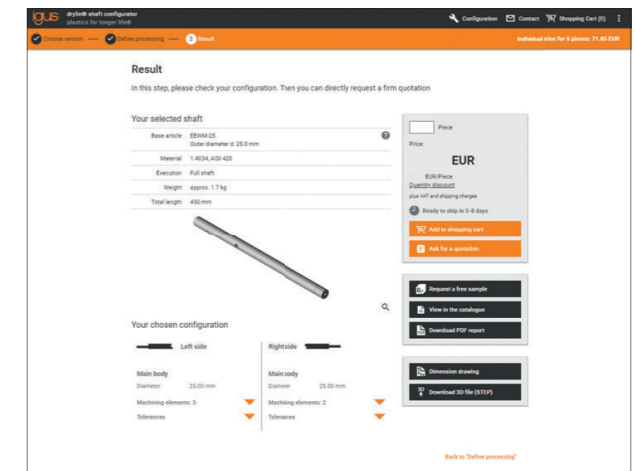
igus drylin® shaft configurator
plastics for longer life®

Configuration Contact Shopping Cart (0)

Choose version — Define processing — 3 Result

Individual price for 5 pieces: 71.65 EUR

Result

In this step, please check your configuration. Then you can directly request a firm quotation

Your selected shaft

| | |
|---|---|
| Base article | EEWM-25 Outer diameter d: 25.0 mm |
| Material | 1.4034, AISI 420 |
| Execution | Full shaft |
| Weight | approx. 1.7 kg |
| Total length | 450 mm |

Piece

Price:

EUR

EUR/Piece
Quantity discount
plus VAT and shipping charges

Ready to ship in 5-8 days

Add to shopping cart

Ask for a quotation

Request a free sample

View in the catalogue

Download PDF report

Dimension drawing

Download 3D file (STEP)

Your chosen configuration

Left side

Main body
Diameter 25.00 mm

Machining elements: 3

Tolerances

Rightside

Main body
Diameter 25.00 mm

Machining elements: 2

Tolerances

Back to "Define processing"